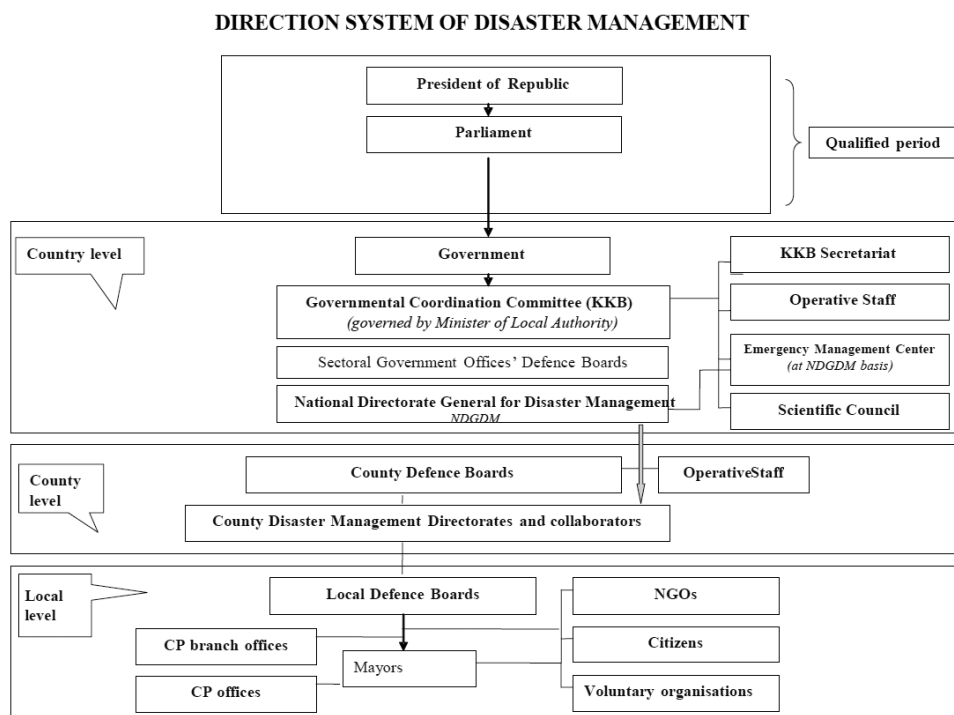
DIRECTION SYSTEM OF DISASTER MANAGEMENT

President of Republic

Parliament

Qualified period

Country level

Government

Governmental Coordination Committee (KKB)
(governed by Minister of Local Authority)

Sectoral Government Offices' Defence Boards

National Directorate General for Disaster Management
NDGDM

KKB Secretariat

Operative Staff

Emergency Management Center
(at NDGDM basis)

Scientific Council

County level

County Defence Boards

OperativeStaff

County Disaster Management Directorates and collaborators

Local level

Local Defence Boards

CP branch offices

Mayors

CP offices

NGOs

Citizens

Voluntary organisations